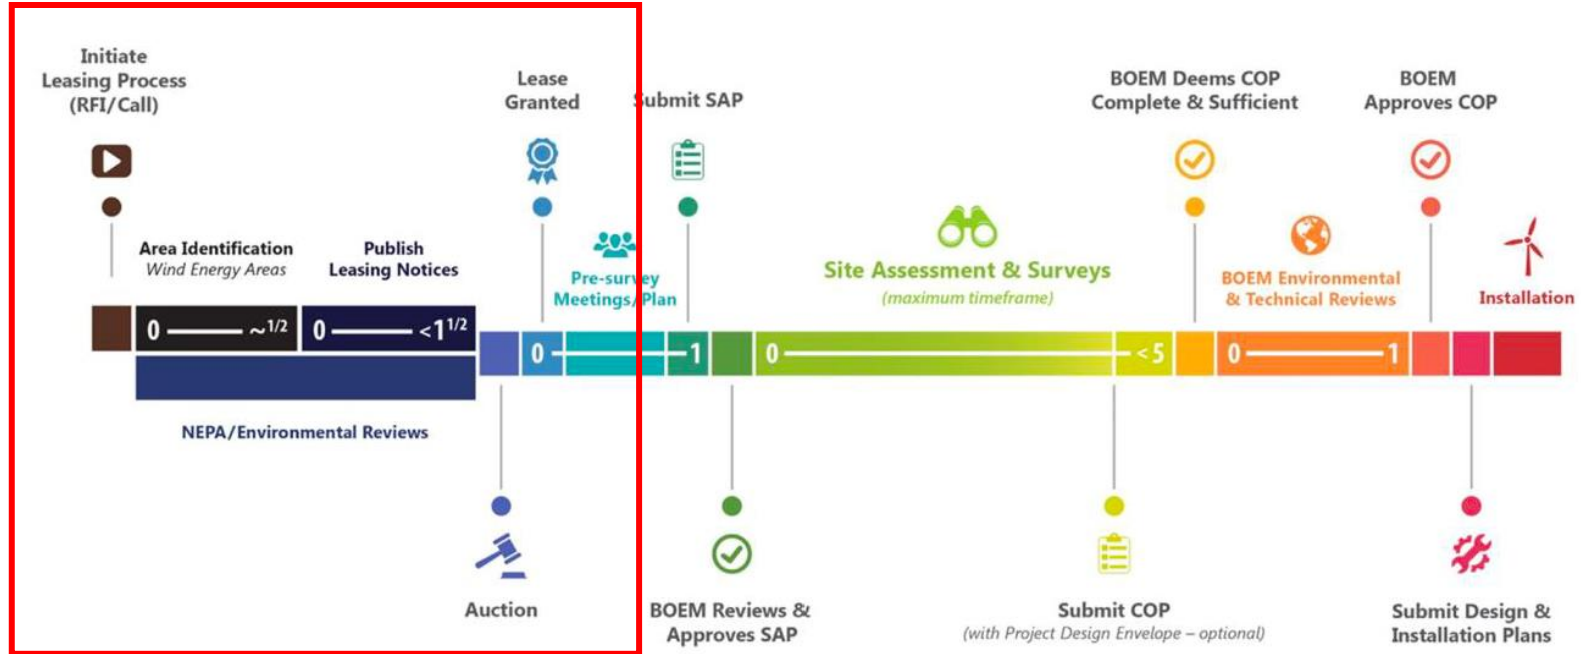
Initiate Leasing Process (RFI/Call)

Lease Granted

Submit SAP

BOEM Deems COP Complete & Sufficient

BOEM Approves COP

Area Identification
Wind Energy Areas

Publish Leasing Notices

Pre-survey Meetings/Plan

Site Assessment & Surveys
(maximum timeframe)

BOEM Environmental & Technical Reviews

Installation

0 ~$^{1/2}$

0 <$1^{1/2}$

0

1

0

<5

0

1

NEPA/Environmental Reviews

Auction

BOEM Reviews & Approves SAP

Submit COP
(with Project Design Envelope – optional)

Submit Design & Installation Plans